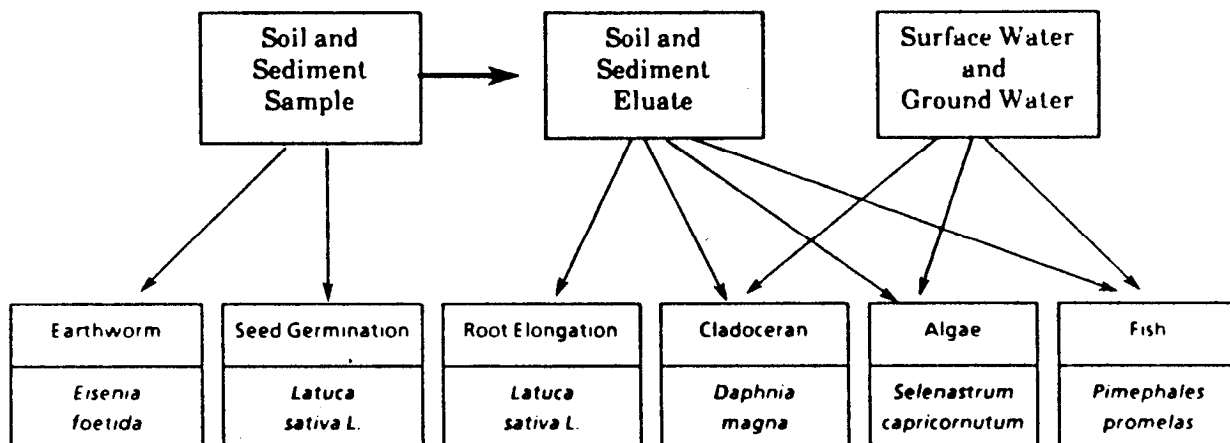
Soil and Sediment Sample

Soil and Sediment Eluate

Surface Water and Ground Water

| Earthworm | Seed Germination | Root Elongation | Cladoceran | Algae | Fish |
|---|---|---|---|---|---|
| *Eisenia foetida* | *Latuca sativa L.* | *Latuca sativa L.* | *Daphnia magna* | *Selenastrum capricornutum* | *Pimephales promelas* |